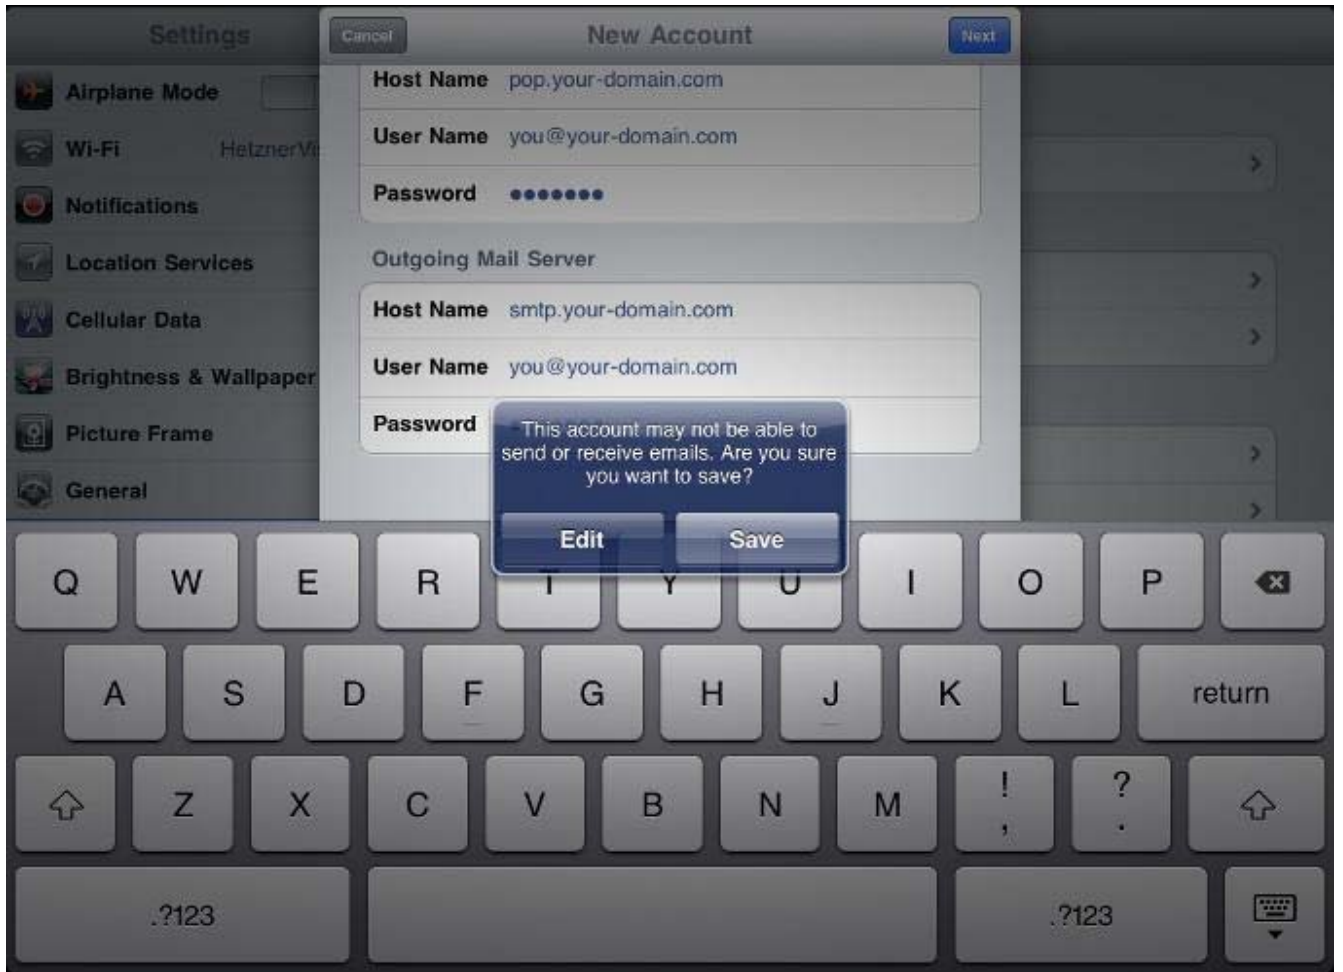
Settings

Airplane Mode

Wi-Fi HetznerV

Notifications

Location Services

Cellular Data

Brightness & Wallpaper

Picture Frame

General

Cancel New Account Next

Host Name pop.your-domain.com

User Name you@your-domain.com

Password ●●●●●●●

Outgoing Mail Server

Host Name smtp.your-domain.com

User Name you@your-domain.com

Password

This account may not be able to send or receive emails. Are you sure you want to save?

Edit Save

Q W E R T Y U I O P

A S D F G H J K L return

Z X C V B N M ! , ? .

.?123 .?123